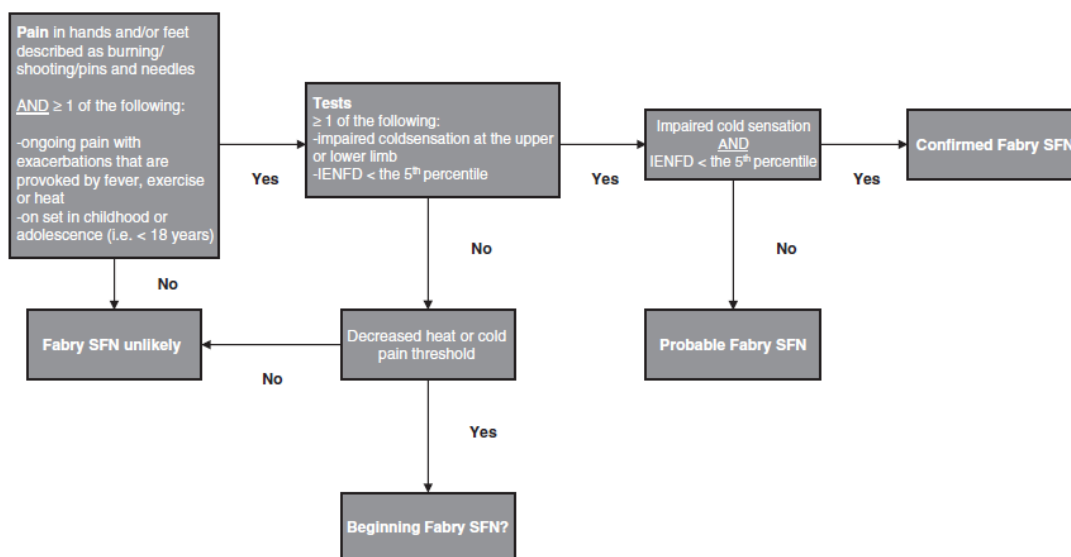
**Pain** in hands and/or feet described as burning/ shooting/pins and needles

AND ≥ 1 of the following:

-ongoing pain with exacerbations that are provoked by fever, exercise or heat
-on set in childhood or adolescence (i.e. < 18 years)

Yes

**Tests**
≥ 1 of the following:
-impaired coldsensation at the upper or lower limb
-IENFD < the 5$^{th}$ percentile

Yes

Impaired cold sensation
AND
IENFD < the 5$^{th}$ percentile

Yes

**Confirmed Fabry SFN**

No

**Fabry SFN unlikely**

No

Decreased heat or cold pain threshold

No

No

**Probable Fabry SFN**

Yes

**Beginning Fabry SFN?**